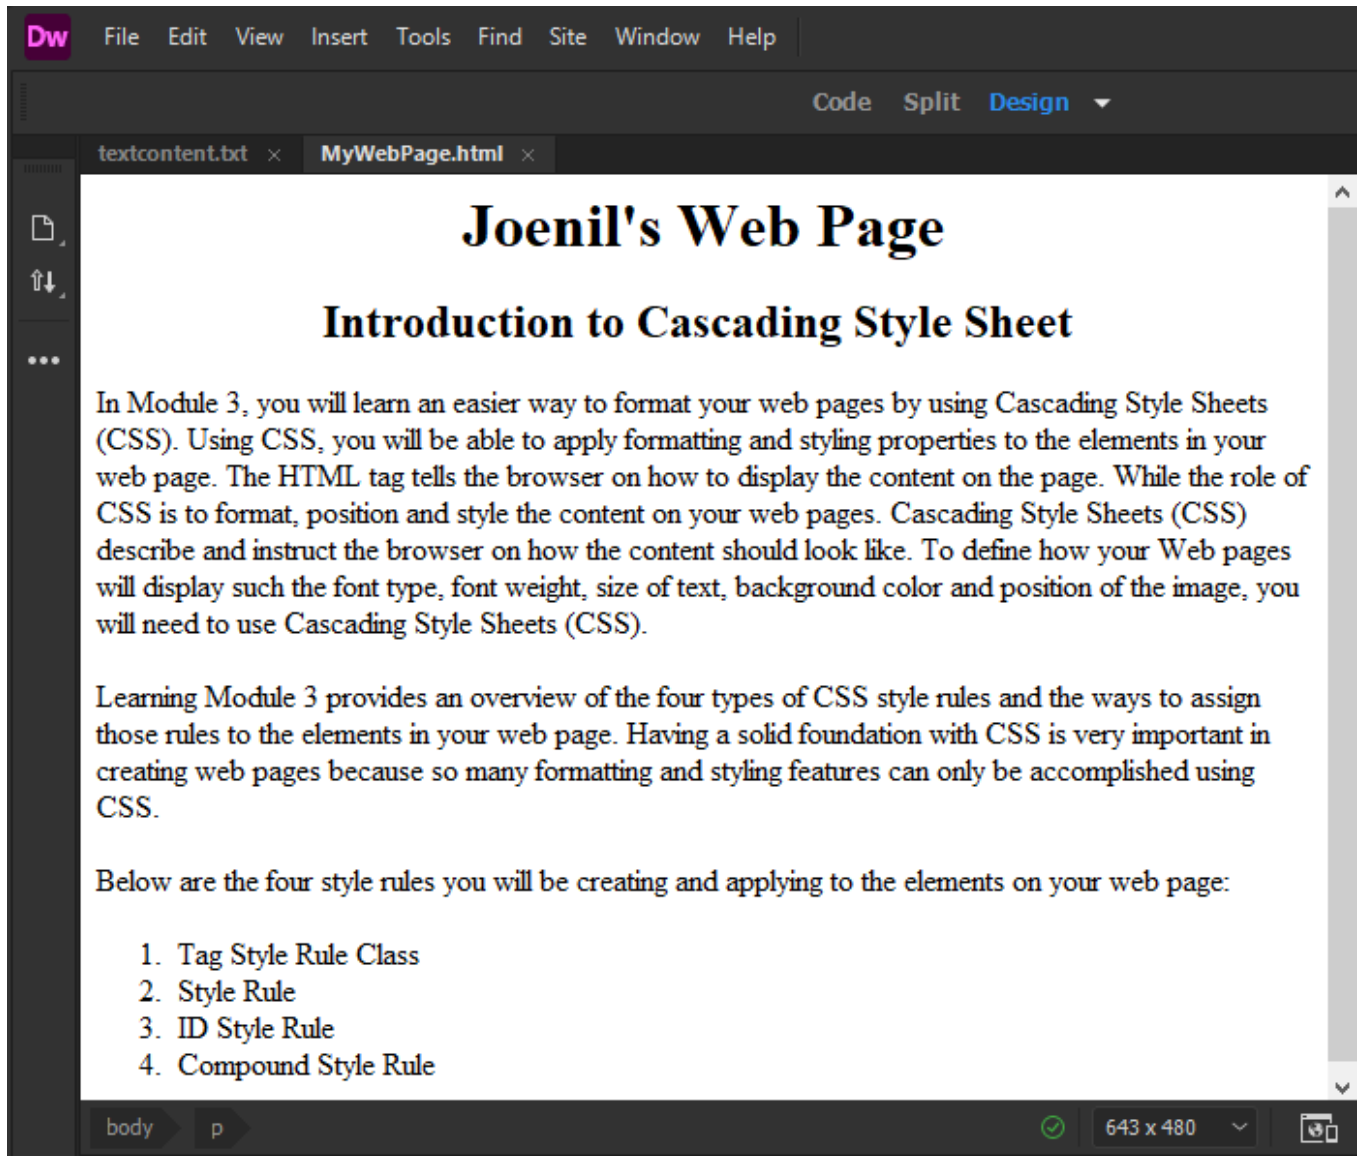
Dw File Edit View Insert Tools Find Site Window Help

Code Split Design

textcontent.txt × MyWebPage.html ×

Joenil's Web Page

Introduction to Cascading Style Sheet

In Module 3, you will learn an easier way to format your web pages by using Cascading Style Sheets (CSS). Using CSS, you will be able to apply formatting and styling properties to the elements in your web page. The HTML tag tells the browser on how to display the content on the page. While the role of CSS is to format, position and style the content on your web pages. Cascading Style Sheets (CSS) describe and instruct the browser on how the content should look like. To define how your Web pages will display such the font type, font weight, size of text, background color and position of the image, you will need to use Cascading Style Sheets (CSS).

Learning Module 3 provides an overview of the four types of CSS style rules and the ways to assign those rules to the elements in your web page. Having a solid foundation with CSS is very important in creating web pages because so many formatting and styling features can only be accomplished using CSS.

Below are the four style rules you will be creating and applying to the elements on your web page:

1. Tag Style Rule Class
2. Style Rule
3. ID Style Rule
4. Compound Style Rule

body p 643 x 480